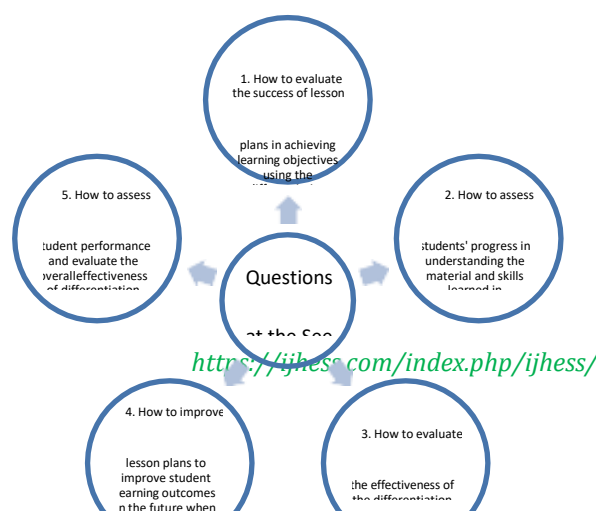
1. How to evaluate the success of lesson

plans in achieving learning objectives using the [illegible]

2. How to assess

students' progress in understanding the material and skills learned in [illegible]

5. How to assess

tudent performance and evaluate the overalleffectiveness of differentiation

Questions

at the Sec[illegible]

https://ijhess.com/index.php/ijhess/

4. How to improve

lesson plans to improve student earning outcomes n the future when

3. How to evaluate

the effectiveness of the differentiation